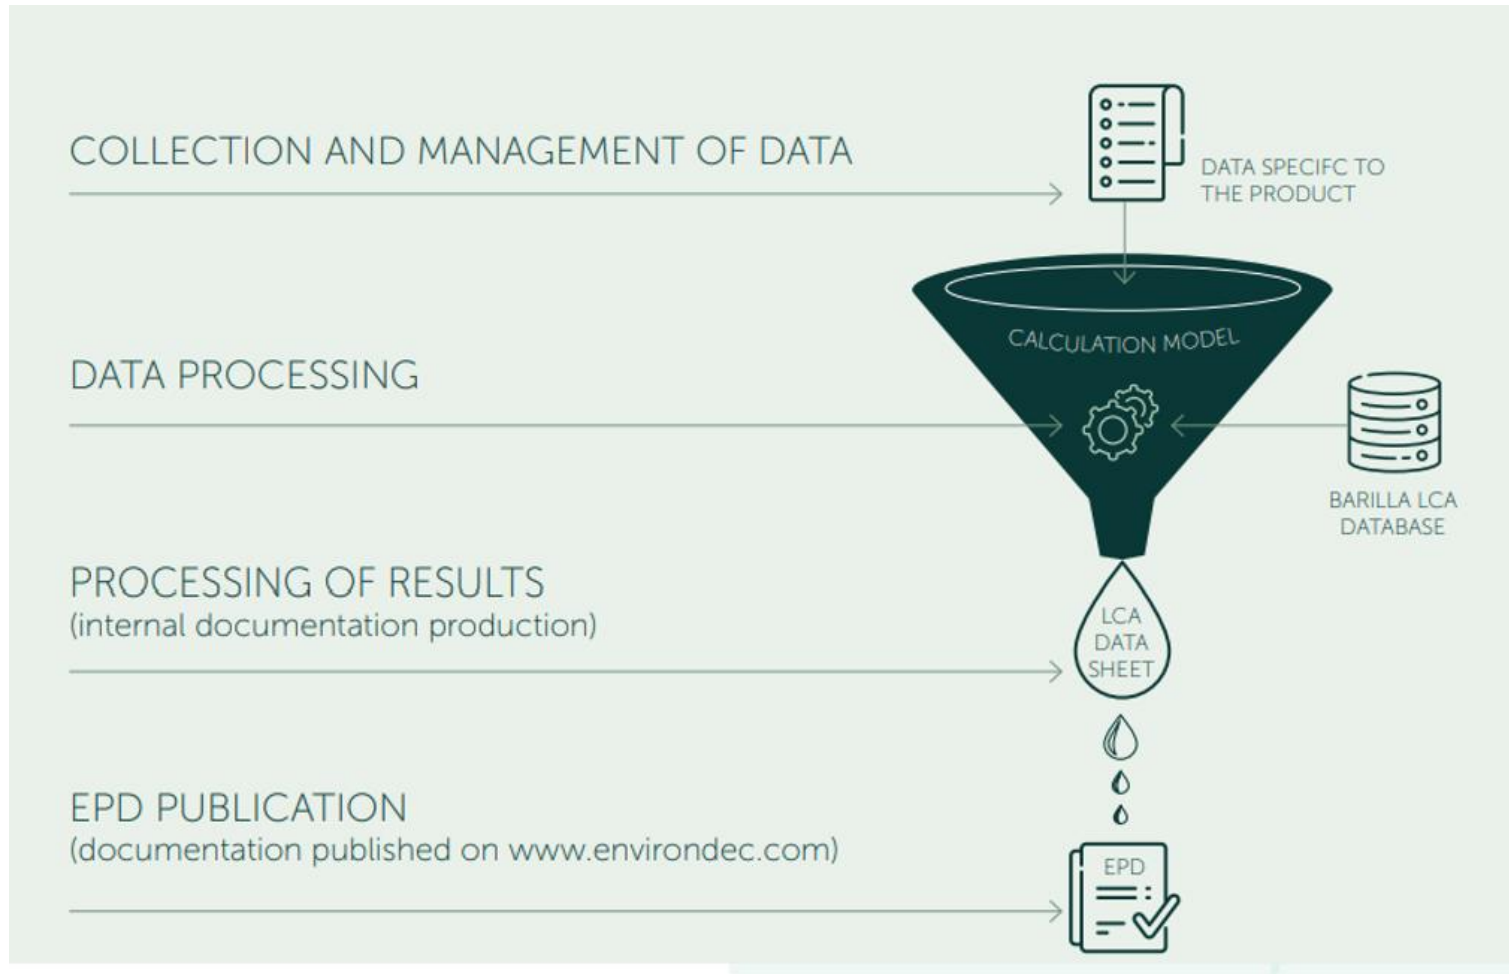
COLLECTION AND MANAGEMENT OF DATA

DATA SPECIFC TO THE PRODUCT

CALCULATION MODEL

DATA PROCESSING

BARILLA LCA DATABASE

PROCESSING OF RESULTS
(internal documentation production)

LCA DATA SHEET

EPD PUBLICATION
(documentation published on www.environdec.com)

EPD